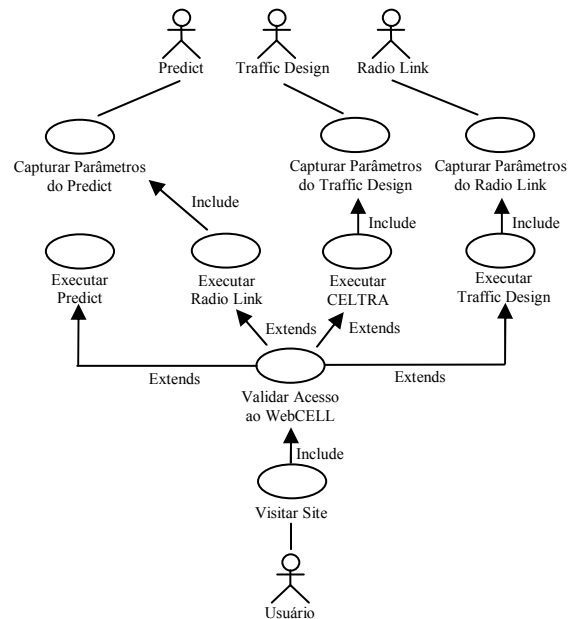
Predict

Traffic Design

Radio Link

Capturar Parâmetros do Predict

Capturar Parâmetros do Traffic Design

Capturar Parâmetros do Radio Link

Include

Include

Include

Executar Predict

Executar Radio Link

Executar CELTRA

Executar Traffic Design

Extends

Extends

Extends

Extends

Validar Acesso ao WebCELL

Include

Visitar Site

Usuário